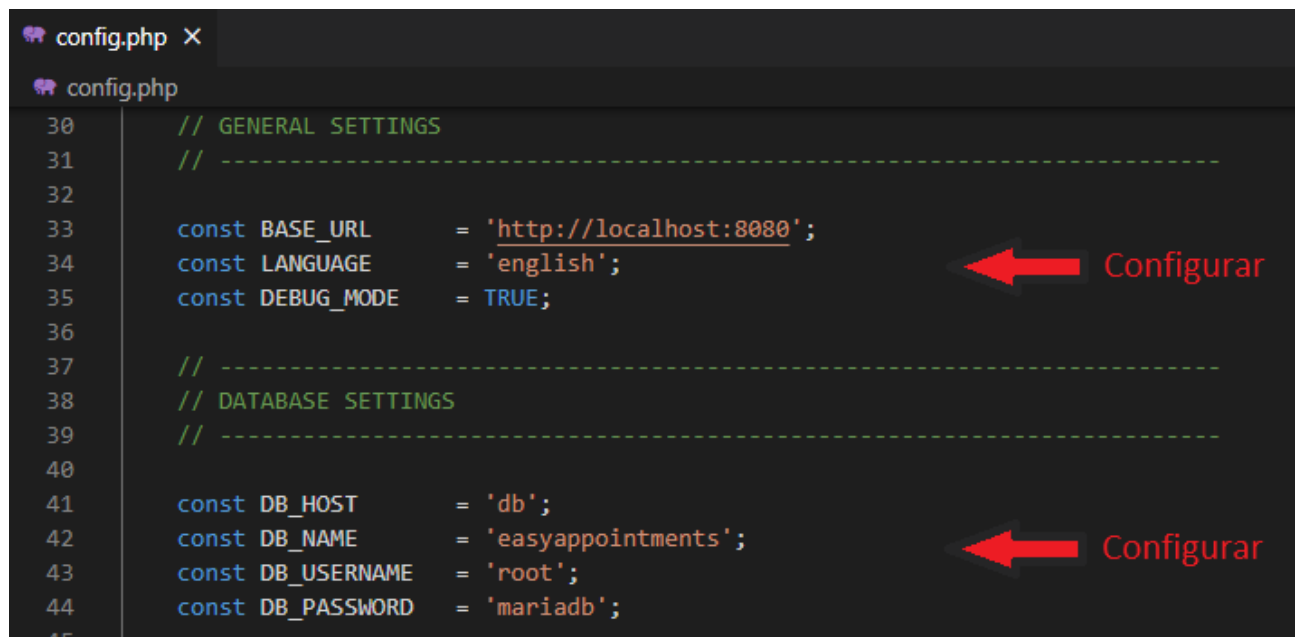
config.php ×
config.php

30 // GENERAL SETTINGS
31 // ------------------------------------------------------------
32
33 const BASE_URL = 'http://localhost:8080';
34 const LANGUAGE = 'english';
35 const DEBUG_MODE = TRUE;
36
37 // ------------------------------------------------------------
38 // DATABASE SETTINGS
39 // ------------------------------------------------------------
40
41 const DB_HOST = 'db';
42 const DB_NAME = 'easyappointments';
43 const DB_USERNAME = 'root';
44 const DB_PASSWORD = 'mariadb';

Configurar

Configurar